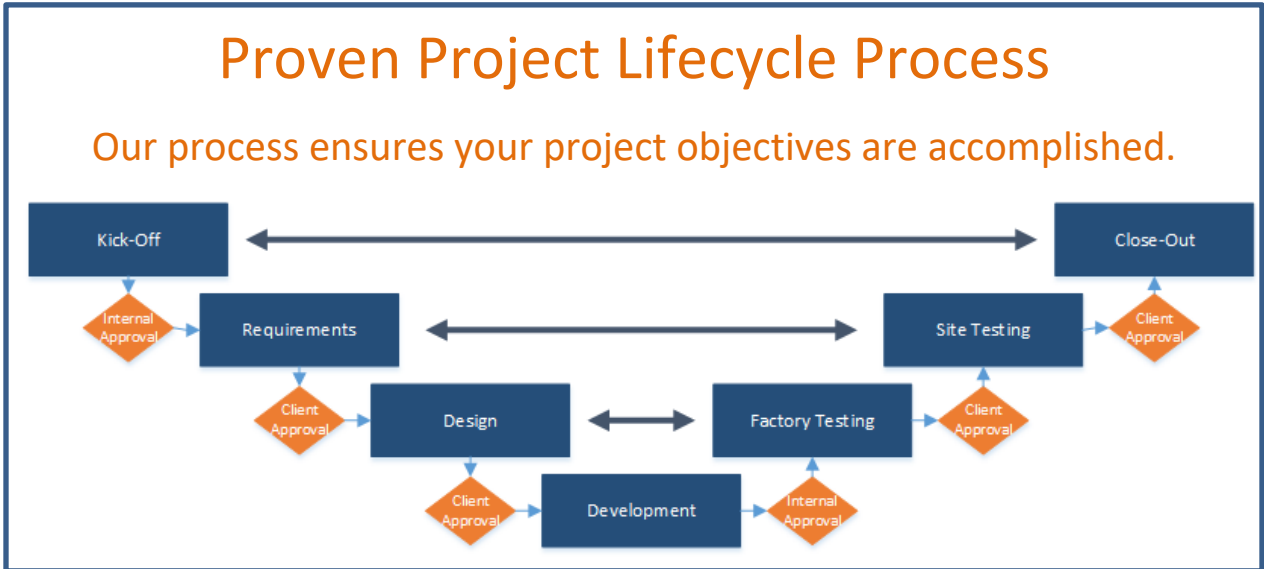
Proven Project Lifecycle Process

Our process ensures your project objectives are accomplished.

Kick-Off

Close-Out

Internal Approval

Requirements

Site Testing

Client Approval

Client Approval

Design

Factory Testing

Client Approval

Client Approval

Development

Internal Approval